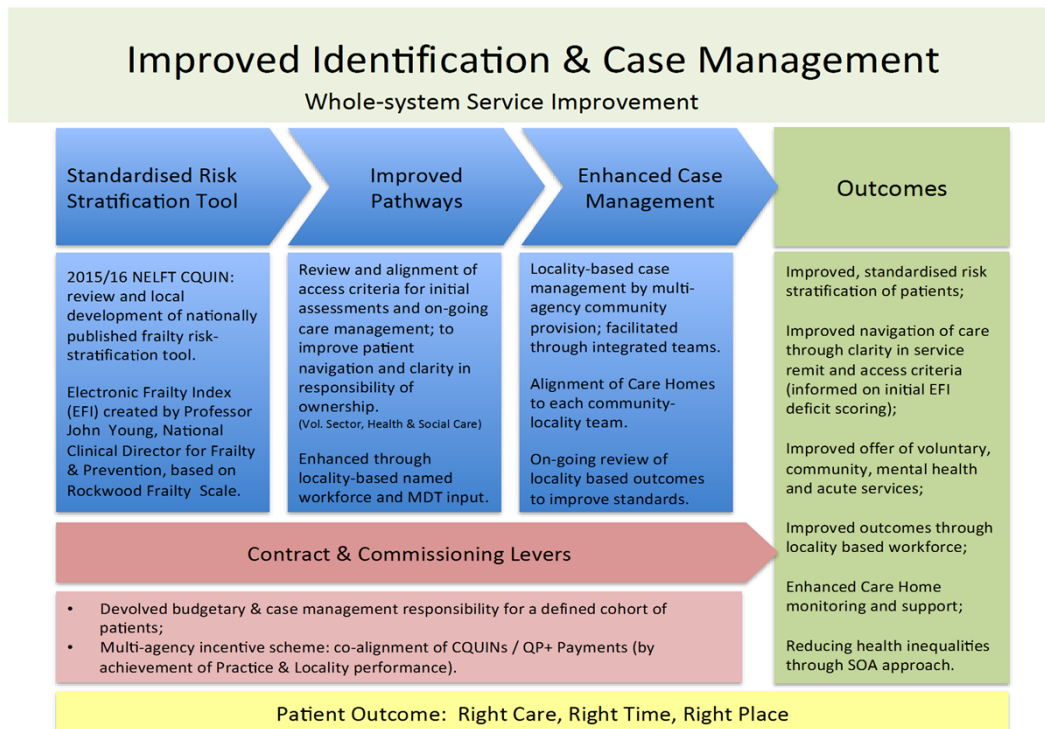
Improved Identification & Case Management

Whole-system Service Improvement

Standardised Risk Stratification Tool

2015/16 NELFT CQUIN: review and local development of nationally published frailty risk-stratification tool.

Electronic Frailty Index (EFI) created by Professor John Young, National Clinical Director for Frailty & Prevention, based on Rockwood Frailty Scale.

Improved Pathways

Review and alignment of access criteria for initial assessments and on-going care management; to improve patient navigation and clarity in responsibility of ownership.
(Vol. Sector, Health & Social Care)

Enhanced through locality-based named workforce and MDT input.

Enhanced Case Management

Locality-based case management by multi-agency community provision; facilitated through integrated teams.

Alignment of Care Homes to each community-locality team.

On-going review of locality based outcomes to improve standards.

Outcomes

Improved, standardised risk stratification of patients;

Improved navigation of care through clarity in service remit and access criteria (informed on initial EFI deficit scoring);

Improved offer of voluntary, community, mental health and acute services;

Improved outcomes through locality based workforce;

Enhanced Care Home monitoring and support;

Reducing health inequalities through SOA approach.

Contract & Commissioning Levers

• Devolved budgetary & case management responsibility for a defined cohort of patients;
• Multi-agency incentive scheme: co-alignment of CQUINs / QP+ Payments (by achievement of Practice & Locality performance).

Patient Outcome: Right Care, Right Time, Right Place